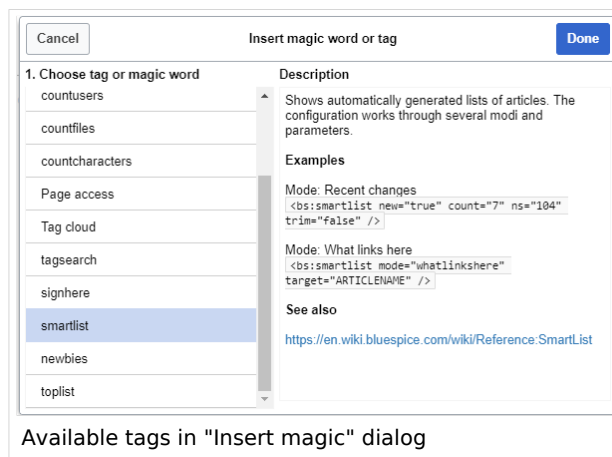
Cancel

Insert magic word or tag

Done

1. Choose tag or magic word

countusers

countfiles

countcharacters

Page access

Tag cloud

tagsearch

signhere

smartlist

newbies

toplist

Description

Shows automatically generated lists of articles. The configuration works through several modi and parameters.

Examples

Mode: Recent changes
<bs:smartlist new="true" count="7" ns="104" trim="false" />

Mode: What links here
<bs:smartlist mode="whatlinkshere" target="ARTICLENAME" />

See also

https://en.wiki.bluespice.com/wiki/Reference:SmartList

Available tags in "Insert magic" dialog